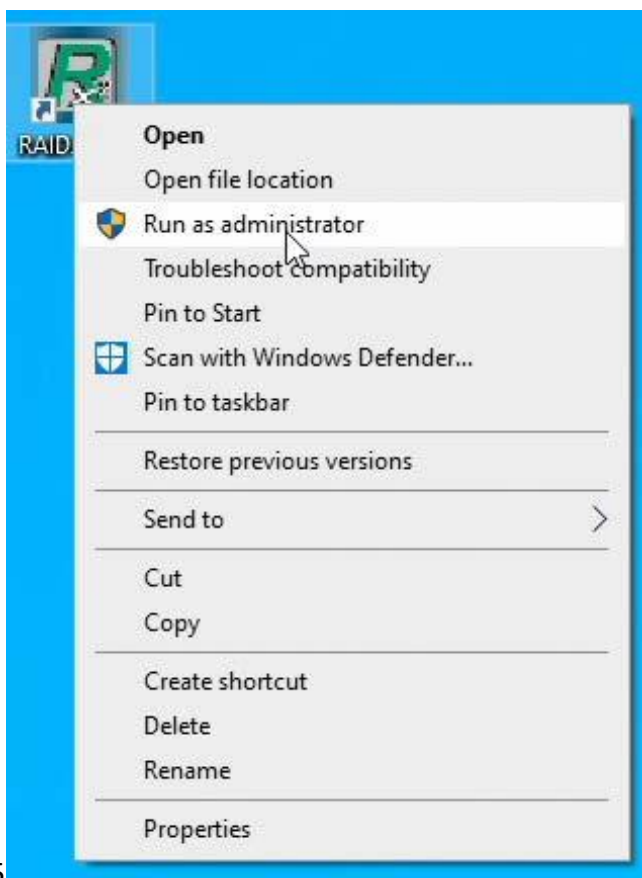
RAID

Open
Open file location
Run as administrator
Troubleshoot compatibility
Pin to Start
Scan with Windows Defender...
Pin to taskbar

Restore previous versions

Send to

Cut
Copy

Create shortcut
Delete
Rename

Properties